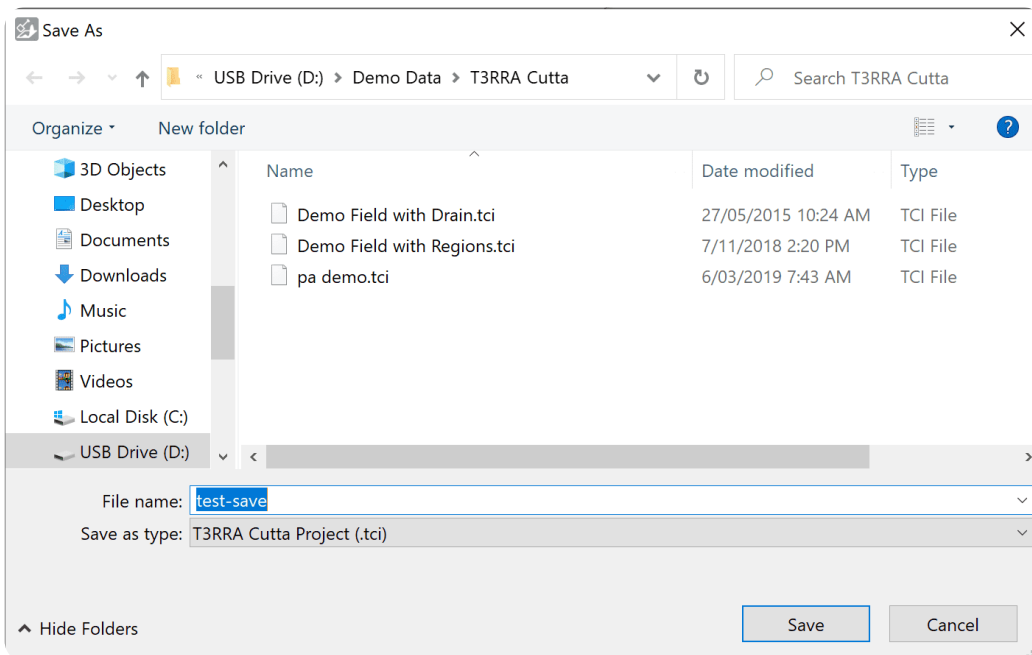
Save As

« USB Drive (D:) > Demo Data > T3RRA Cutta

Search T3RRA Cutta

Organize ▾ New folder

3D Objects
Desktop
Documents
Downloads
Music
Pictures
Videos
Local Disk (C:)
USB Drive (D:)

| Name | Date modified | Type |
|---|---|---|
| Demo Field with Drain.tci | 27/05/2015 10:24 AM | TCI File |
| Demo Field with Regions.tci | 7/11/2018 2:20 PM | TCI File |
| pa demo.tci | 6/03/2019 7:43 AM | TCI File |

File name: test-save
Save as type: T3RRA Cutta Project (.tci)

Hide Folders

Save

Cancel